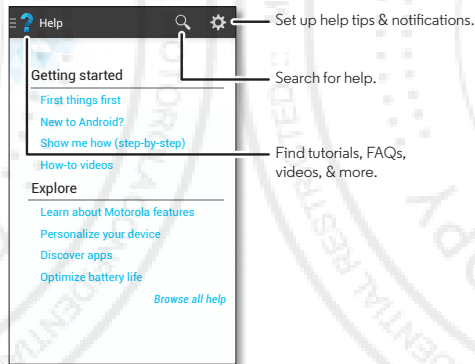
Help

Getting started

First things first

New to Android?

Show me how (step-by-step)

How-to videos

Explore

Learn about Motorola features

Personalize your device

Discover apps

Optimize battery life

Browse all help

Set up help tips & notifications.

Search for help.

Find tutorials, FAQs, videos, & more.